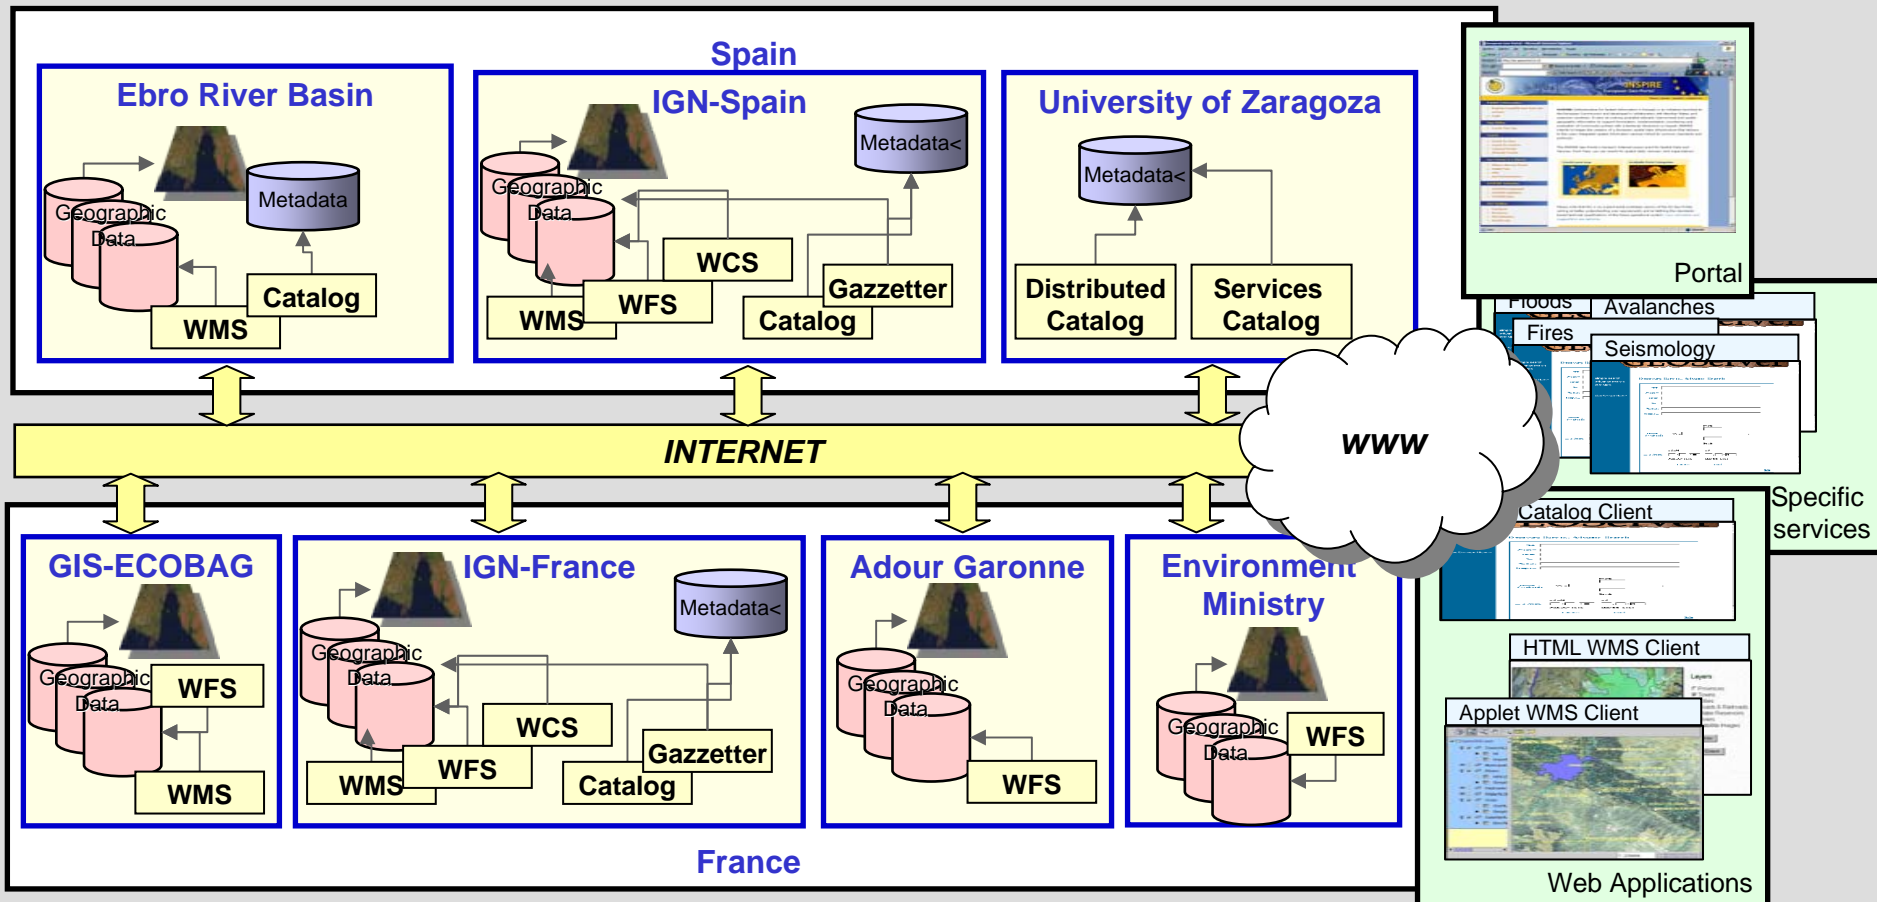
Spain

Ebro River Basin

Geographic Data

Metadata

Catalog

WMS

IGN-Spain

Metadata<

Geographic Data

WCS

Gazzetter

WMS

WFS

Catalog

University of Zaragoza

Metadata<

Distributed Catalog

Services Catalog

Portal

Floods

Avalanches

Fires

Seismology

INTERNET

WWW

Specific services

Catalog Client

HTML WMS Client

Applet WMS Client

Web Applications

GIS-ECOBAG

Geographic Data

WFS

WMS

IGN-France

Metadata<

Geographic Data

WCS

Gazzetter

WMS

WFS

Catalog

Adour Garonne

Geographic Data

WFS

Environment Ministry

Geographic Data

WFS

France